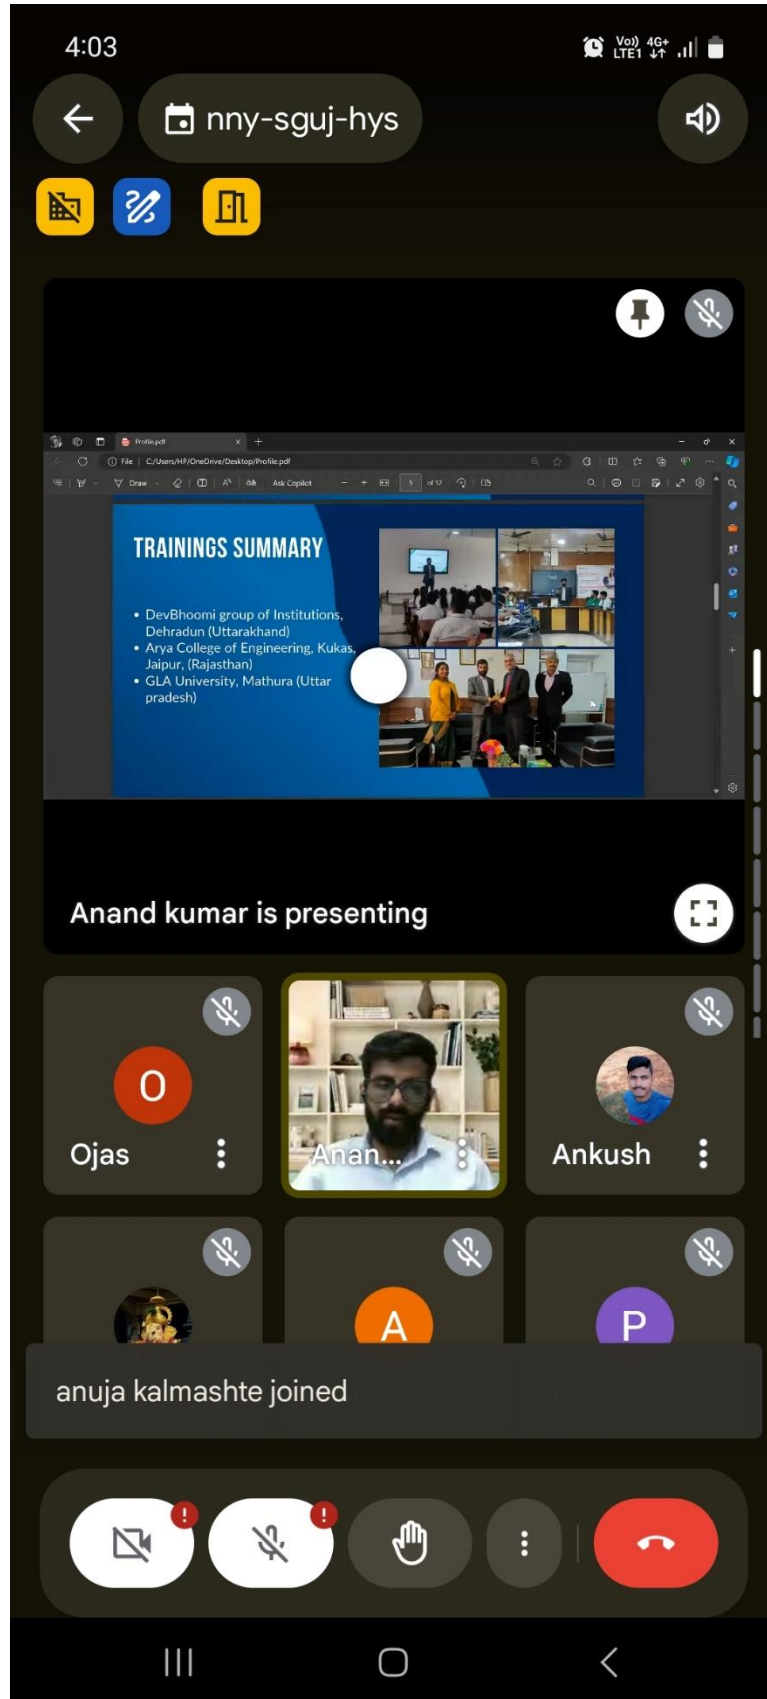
4:03

Vo)) LTE1 4G+

nny-sguj-hys

Profile.pdf

File | C:/Users/HP/OneDrive/Desktop/Profile.pdf

Draw

Ask Copilot

5 of 12

TRAININGS SUMMARY

• DevBhoomi group of Institutions, Dehradun (Uttarakhand)
• Arya College of Engineering, Kukas, Jaipur, (Rajasthan)
• GLA University, Mathura (Uttar pradesh)

Anand kumar is presenting

O
Ojas

Anan...

Ankush

A

P

anuja kalmashte joined